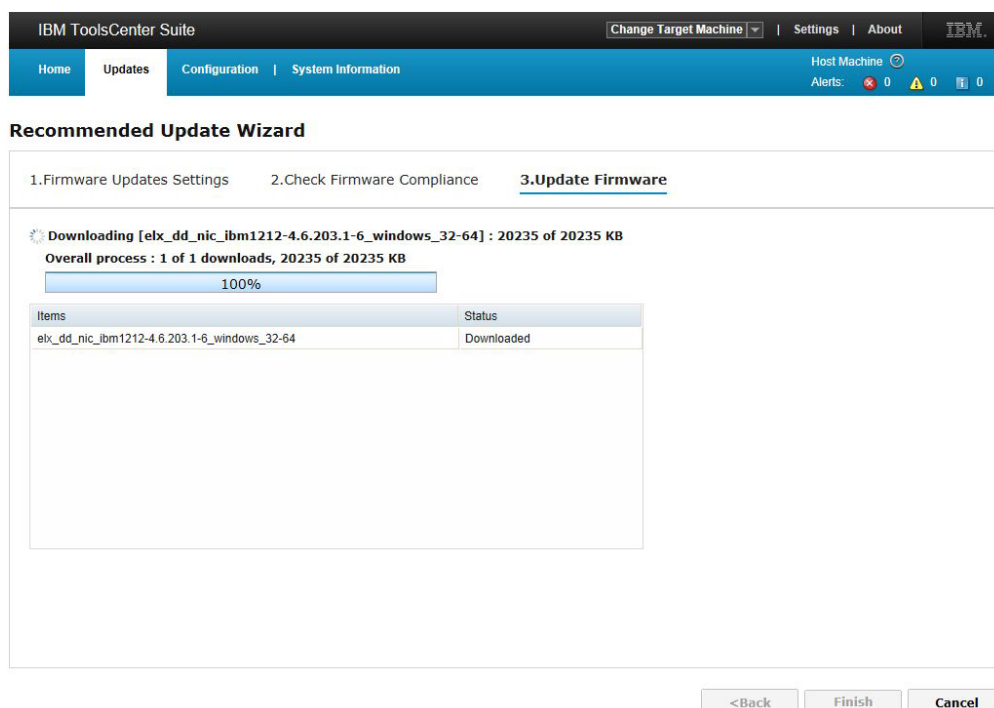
IBM ToolsCenter Suite

Change Target Machine | Settings | About

IBM.

Home Updates Configuration | System Information

Host Machine

Alerts: 0 0 0

Recommended Update Wizard

1.Firmware Updates Settings 2.Check Firmware Compliance 3.Update Firmware

Downloading [elx_dd_nic_ibm1212-4.6.203.1-6_windows_32-64] : 20235 of 20235 KB

Overall process : 1 of 1 downloads, 20235 of 20235 KB

100%

| Items | Status |
|---|---|
| elx_dd_nic_ibm1212-4.6.203.1-6_windows_32-64 | Downloaded |

<Back Finish Cancel